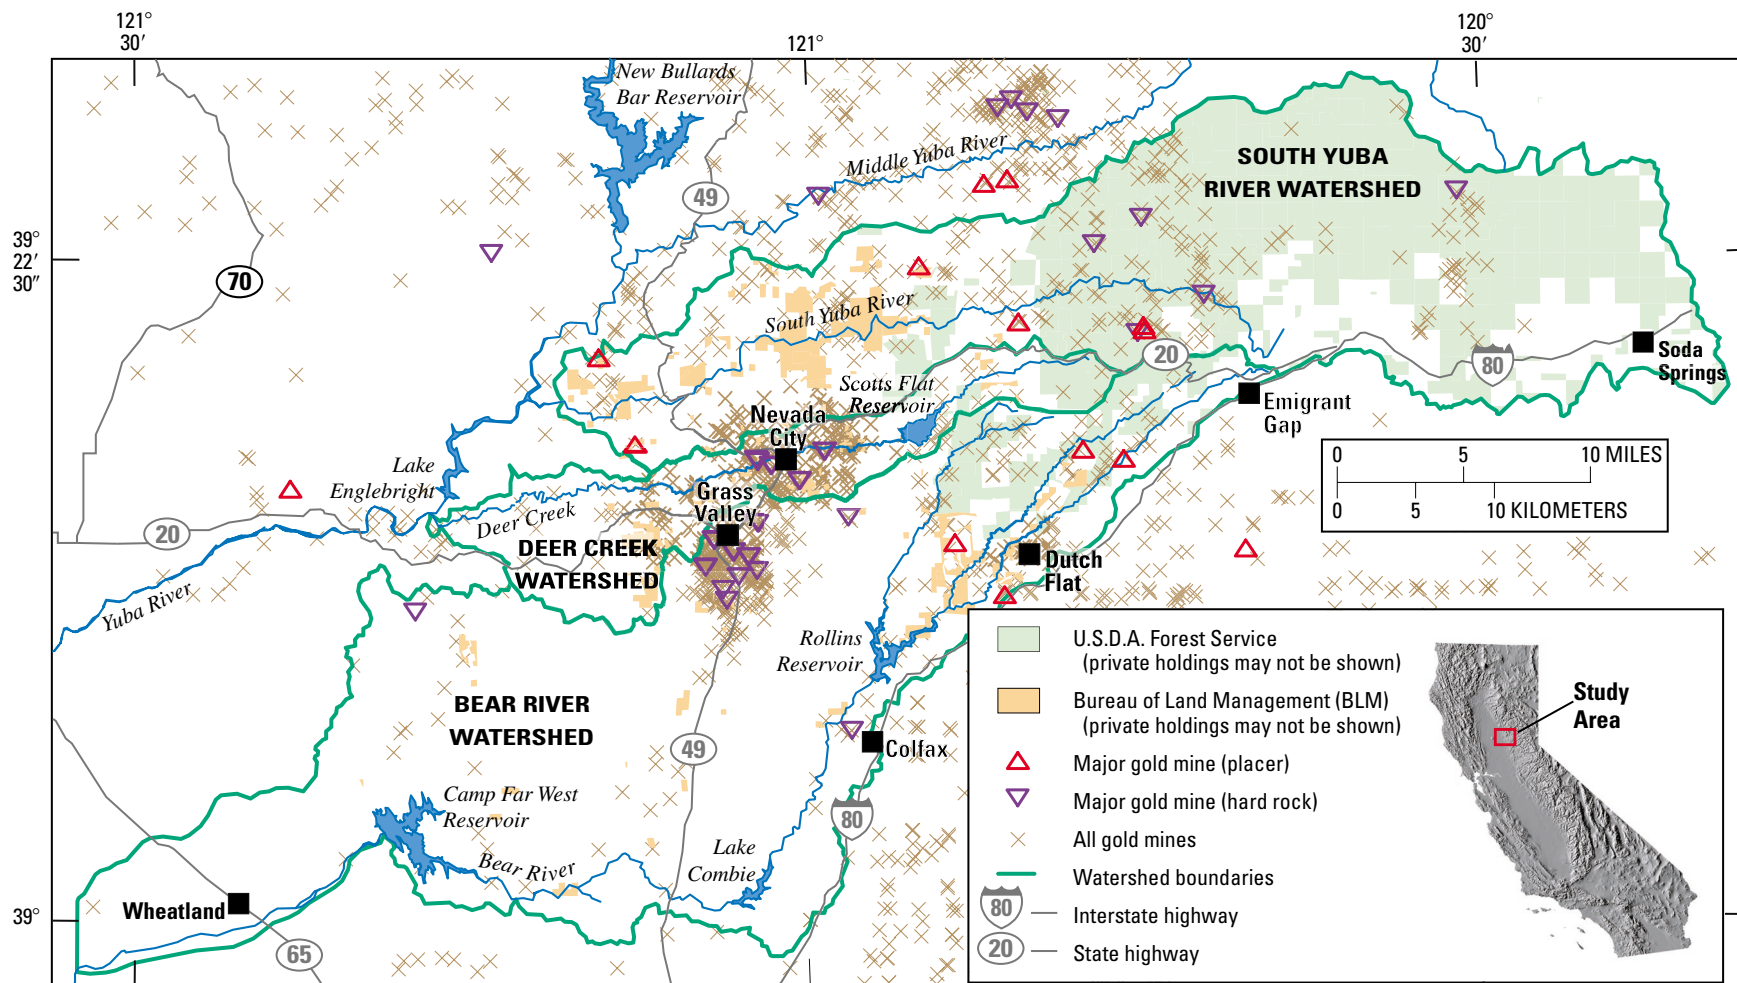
121°
30′

121°

120°
30′

39°
22′
30″

39°

New Bullards Bar Reservoir

Middle Yuba River

SOUTH YUBA RIVER WATERSHED

49

70

South Yuba River

20

80

Soda Springs

Scotts Flat Reservoir

Emigrant Gap

Nevada City

Lake Englebright

Grass Valley

Deer Creek

20

DEER CREEK WATERSHED

Dutch Flat

Yuba River

Rollins Reservoir

BEAR RIVER WATERSHED

49

Colfax

Camp Far West Reservoir

80

Bear River

Lake Combie

Wheatland

65

0 5 10 MILES
0 5 10 KILOMETERS

U.S.D.A. Forest Service (private holdings may not be shown)
Bureau of Land Management (BLM) (private holdings may not be shown)
Major gold mine (placer)
Major gold mine (hard rock)
All gold mines
Watershed boundaries
80 Interstate highway
20 State highway

Study Area